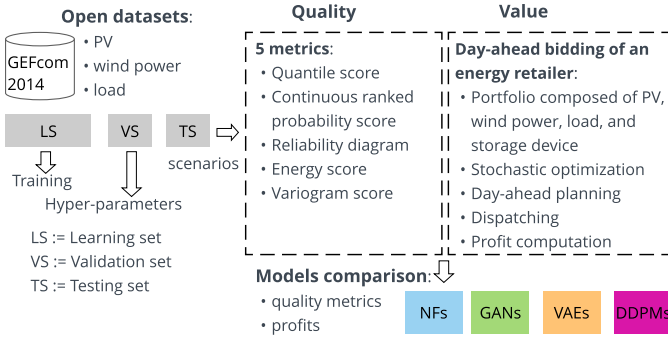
Open datasets:

GEFcom 2014

• PV
• wind power
• load

LS VS TS

Training

Hyper-parameters

scenarios

LS := Learning set
VS := Validation set
TS := Testing set

Quality

5 metrics:
• Quantile score
• Continuous ranked probability score
• Reliability diagram
• Energy score
• Variogram score

Value

Day-ahead bidding of an energy retailer:
• Portfolio composed of PV, wind power, load, and storage device
• Stochastic optimization
• Day-ahead planning
• Dispatching
• Profit computation

Models comparison:
• quality metrics
• profits

NFs GANs VAEs DDPMs